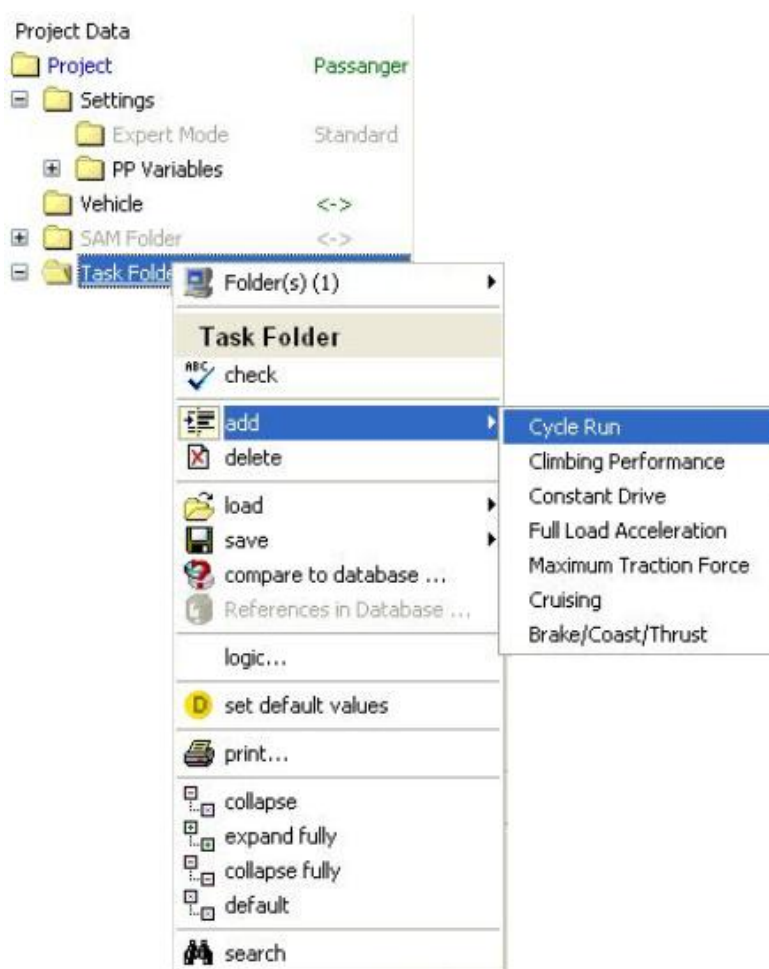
Project Data
Project Passanger
Settings
Expert Mode Standard
PP Variables
Vehicle <->
SAM Folder <->
Task Folde

Folder(s) (1)
Task Folder
check
add
delete
load
save
compare to database ...
References in Database ...
logic...
set default values
print...
collapse
expand fully
collapse fully
default
search

Cycle Run
Climbing Performance
Constant Drive
Full Load Acceleration
Maximum Traction Force
Cruising
Brake/Coast/Thrust